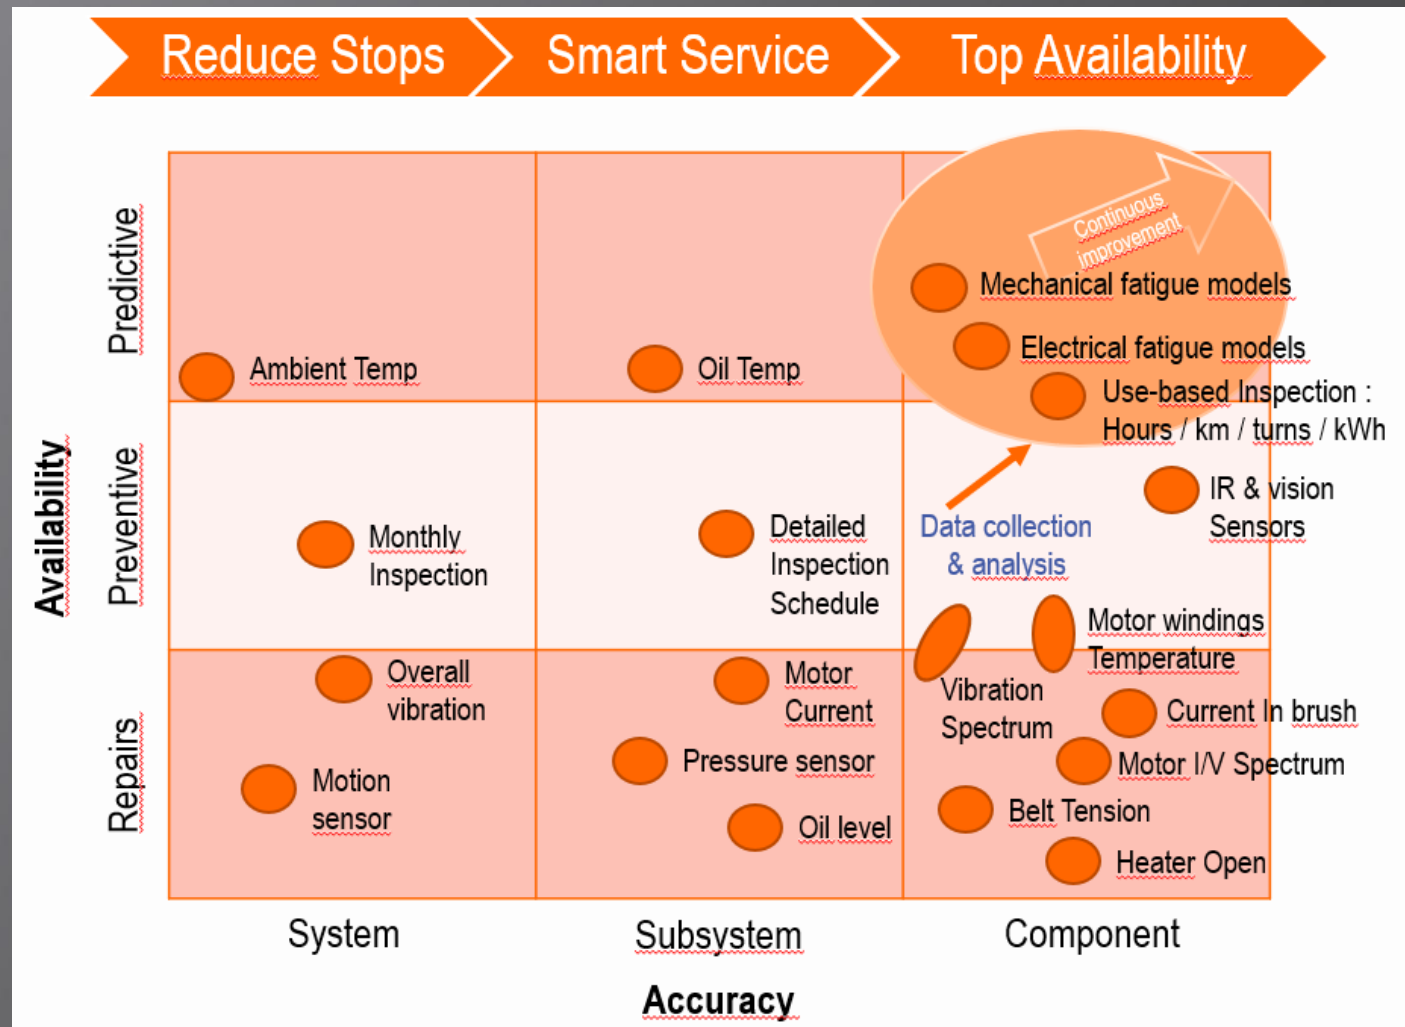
Reduce Stops
Smart Service
Top Availability

Availability

Predictive
Preventive
Repairs

Continuous improvement

Ambient Temp

Oil Temp

Mechanical fatigue models

Electrical fatigue models

Use-based Inspection : Hours / km / turns / kWh

IR & vision Sensors

Monthly Inspection

Detailed Inspection Schedule

Data collection & analysis

Motor windings Temperature

Vibration Spectrum

Overall vibration

Motor Current

Current in brush

Motor I/V Spectrum

Pressure sensor

Motion sensor

Oil level

Belt Tension

Heater Open

System
Subsystem
Component

Accuracy